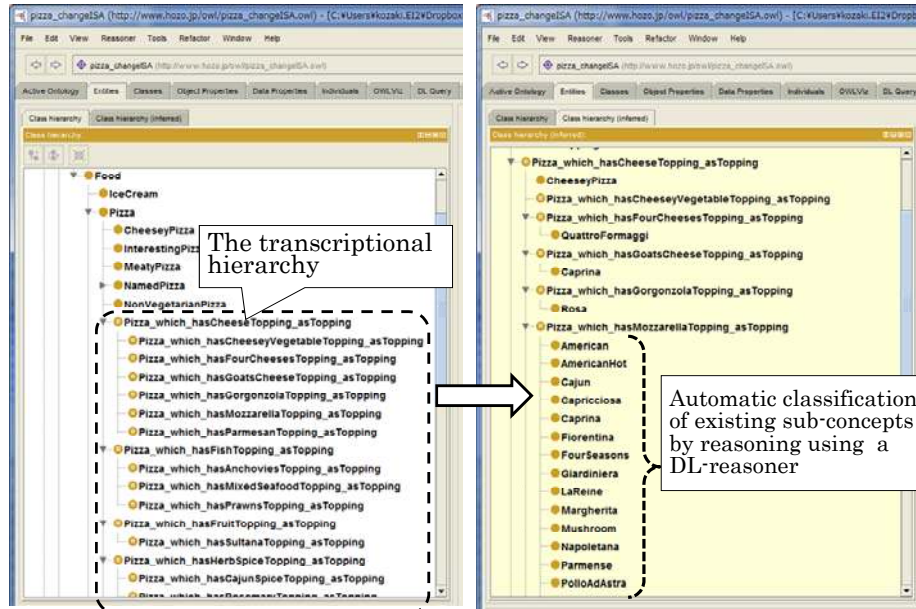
pizza_changeISA (http://www.hozo.jp/owl/pizza_changeISA.owl) - [C:¥Users¥kozaki.EI2¥Dropbox

File Edit View Reasoner Tools Refactor Window Help

pizza_changeISA (http://www.hozo.jp/owl/pizza_changeISA.owl)

Active Ontology | Entities | Classes | Object Properties | Data Properties | Individuals | OWLViz | DL Query

Class hierarchy | Class hierarchy (inferred)

Class hierarchy:

Food
IceCream
Pizza
CheeseyPizza
InterestingPizz
MeatyPizza
NamedPizza
NonVegetarianPizza
Pizza_which_hasCheeseTopping_asTopping
Pizza_which_hasCheeseyVegetableTopping_asTopping
Pizza_which_hasFourCheesesTopping_asTopping
Pizza_which_hasGoatsCheeseTopping_asTopping
Pizza_which_hasGorgonzolaTopping_asTopping
Pizza_which_hasMozzarellaTopping_asTopping
Pizza_which_hasParmesanTopping_asTopping
Pizza_which_hasFishTopping_asTopping
Pizza_which_hasAnchoviesTopping_asTopping
Pizza_which_hasMixedSeafoodTopping_asTopping
Pizza_which_hasPrawnsTopping_asTopping
Pizza_which_hasFruitTopping_asTopping
Pizza_which_hasSultanaTopping_asTopping
Pizza_which_hasHerbSpiceTopping_asTopping
Pizza_which_hasCajunSpiceTopping_asTopping
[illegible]

The transcriptional hierarchy

pizza_changeISA (http://www.hozo.jp/owl/pizza_changeISA.owl) - [C:¥Users¥kozaki.EI2¥Dropb

File Edit View Reasoner Tools Refactor Window Help

pizza_changeISA (http://www.hozo.jp/owl/pizza_changeISA.owl)

Active Ontology | Entities | Classes | Object Properties | Data Properties | Individuals | OWLViz | DL Query

Class hierarchy | Class hierarchy (inferred)

Class hierarchy (inferred):

Pizza_which_hasCheeseTopping_asTopping
CheeseyPizza
Pizza_which_hasCheeseyVegetableTopping_asTopping
Pizza_which_hasFourCheesesTopping_asTopping
QuattroFormaggi
Pizza_which_hasGoatsCheeseTopping_asTopping
Caprina
Pizza_which_hasGorgonzolaTopping_asTopping
Rosa
Pizza_which_hasMozzarellaTopping_asTopping
American
AmericanHot
Cajun
Capricciosa
Caprina
Fiorentina
FourSeasons
Giardiniera
LaReine
Margherita
Mushroom
Napoletana
Parmense
PolloAdAstra

Automatic classification of existing sub-concepts by reasoning using a DL-reasoner